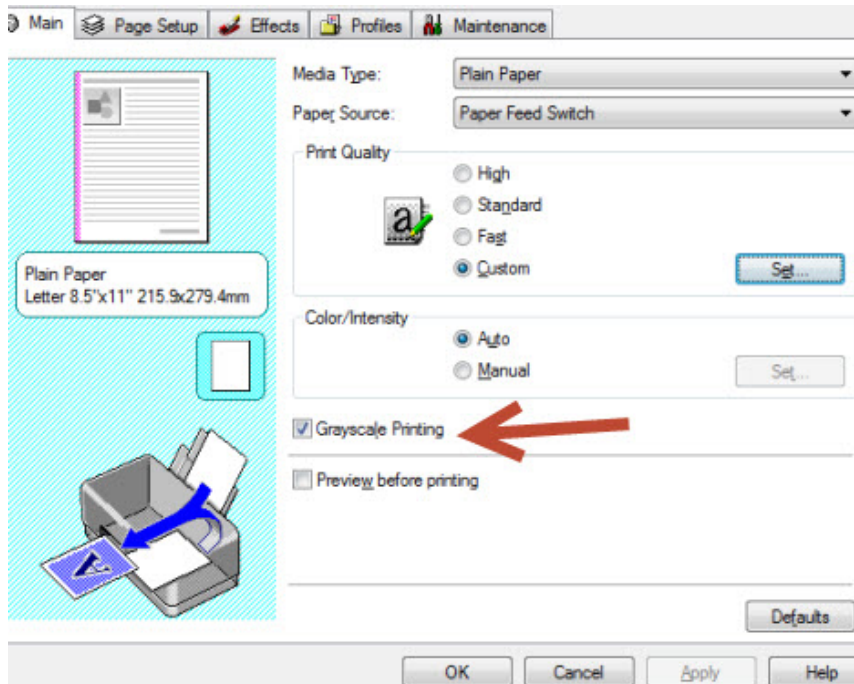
Main Page Setup Effects Profiles Maintenance

Plain Paper
Letter 8.5"x11" 215.9x279.4mm

Media Type: Plain Paper

Paper Source: Paper Feed Switch

Print Quality

High

Standard

Fast

Custom

Set...

Color/Intensity

Auto

Manual

Set...

Grayscale Printing

Preview before printing

Defaults

OK Cancel Apply Help